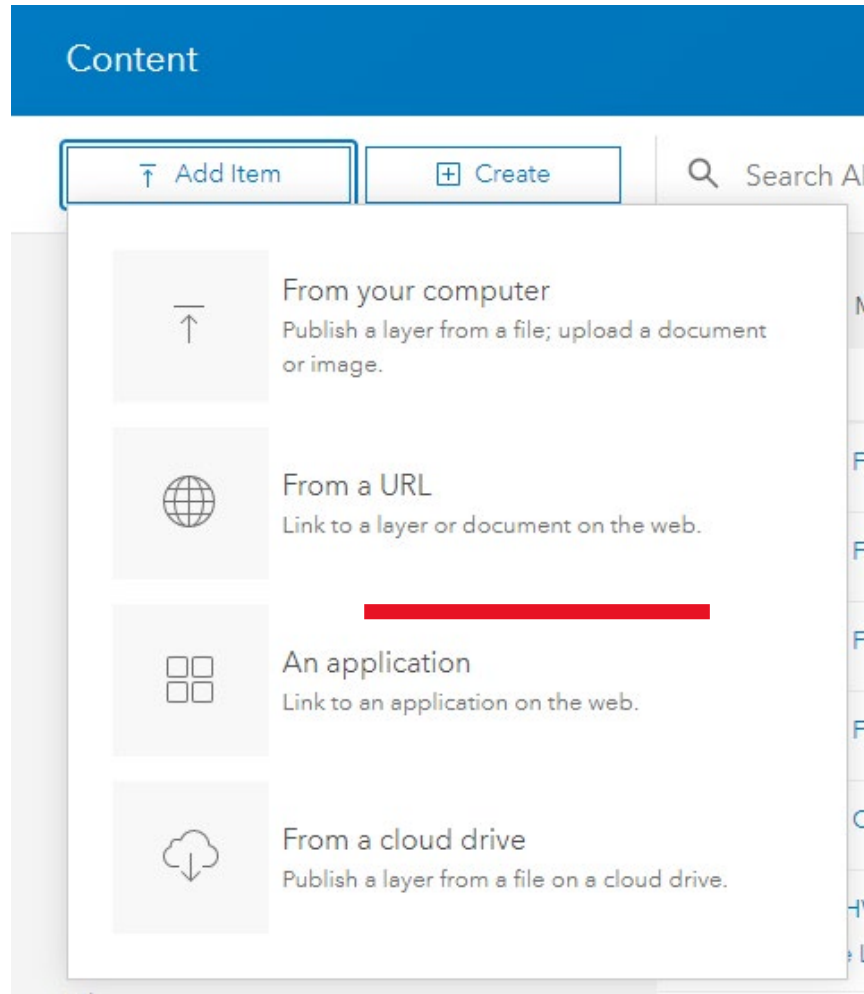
Content

Add Item

Create

Search Al

From your computer
Publish a layer from a file; upload a document or image.

From a URL
Link to a layer or document on the web.

An application
Link to an application on the web.

From a cloud drive
Publish a layer from a file on a cloud drive.